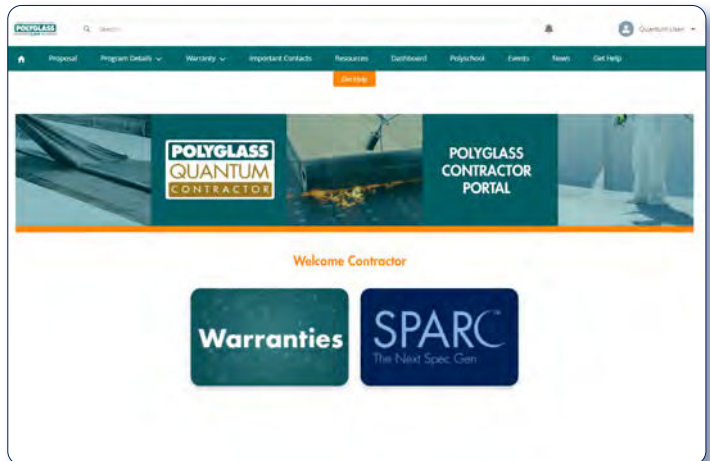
POLYGLASS

Search...

Quantum User

Proposal Program Details Warranty Important Contacts Resources Dashboard Polyschool Events News Get Help

Get Help

POLYGLASS QUANTUM CONTRACTOR

POLYGLASS CONTRACTOR PORTAL

Welcome Contractor

Warranties

SPARC™ The Next Spec Gen